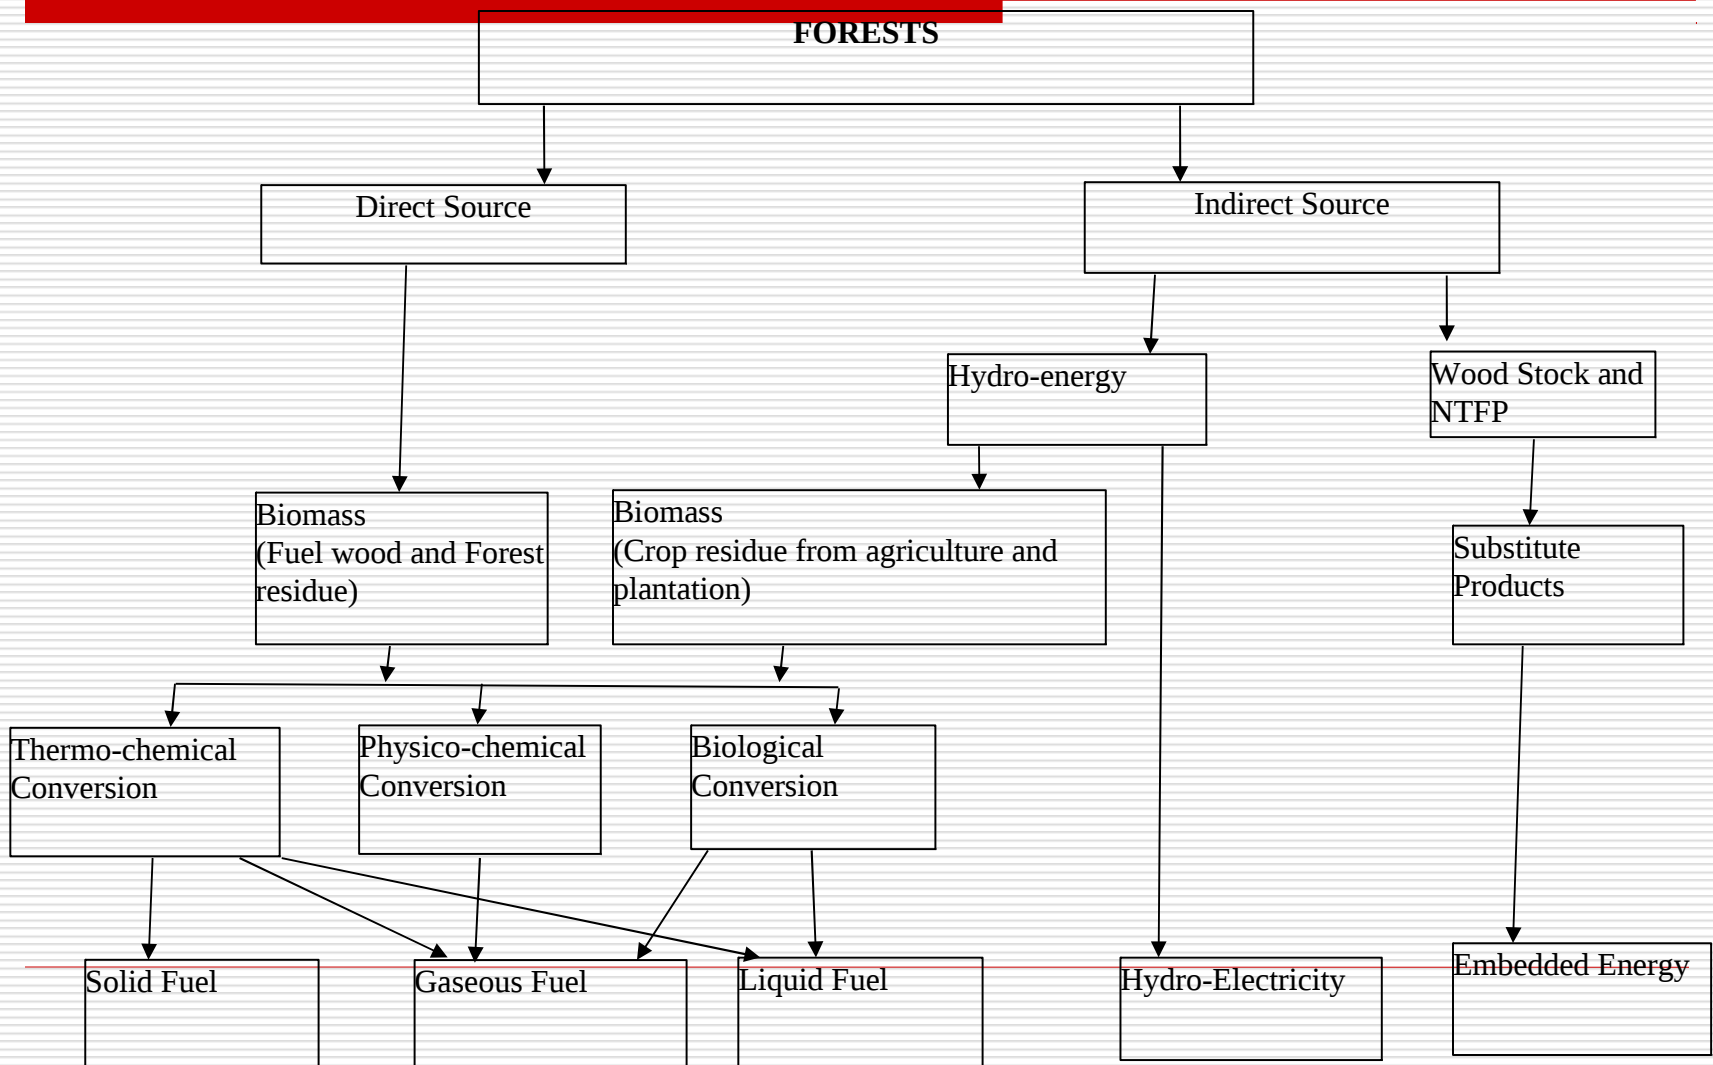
FORESTS

Direct Source

Indirect Source

Hydro-energy

Wood Stock and NTFP

Biomass
(Fuel wood and Forest residue)

Biomass
(Crop residue from agriculture and plantation)

Substitute Products

Thermo-chemical Conversion

Physico-chemical Conversion

Biological Conversion

Solid Fuel

Gaseous Fuel

Liquid Fuel

Hydro-Electricity

Embedded Energy